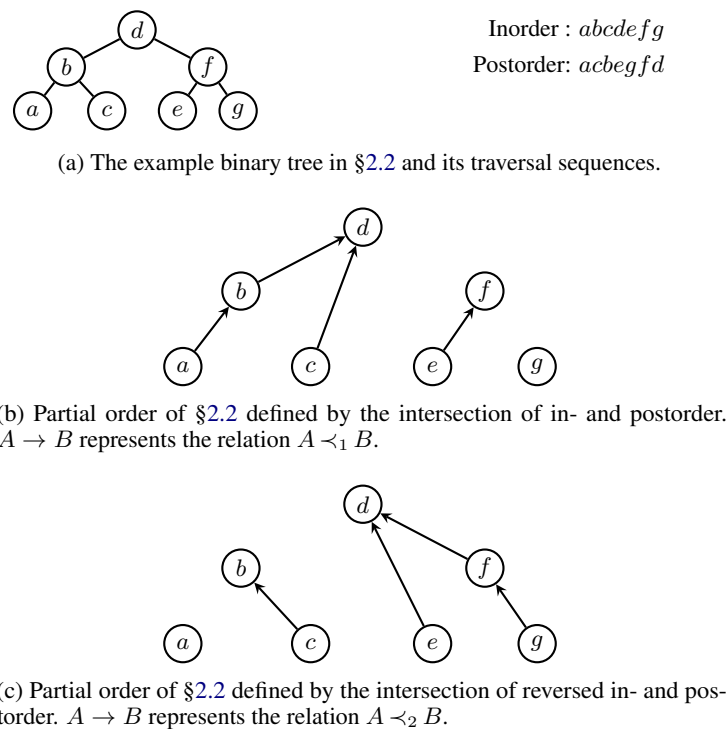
$d$
$b$ $f$
$a$ $c$ $e$ $g$

Inorder : $abcdefg$
Postorder: $acbegfd$

(a) The example binary tree in §2.2 and its traversal sequences.

$d$
$b$
$f$
$a$ $c$ $e$ $g$

(b) Partial order of §2.2 defined by the intersection of in- and postorder. $A \rightarrow B$ represents the relation $A \prec_1 B$.

$d$
$b$ $f$
$a$ $c$ $e$ $g$

(c) Partial order of §2.2 defined by the intersection of reversed in- and postorder. $A \rightarrow B$ represents the relation $A \prec_2 B$.